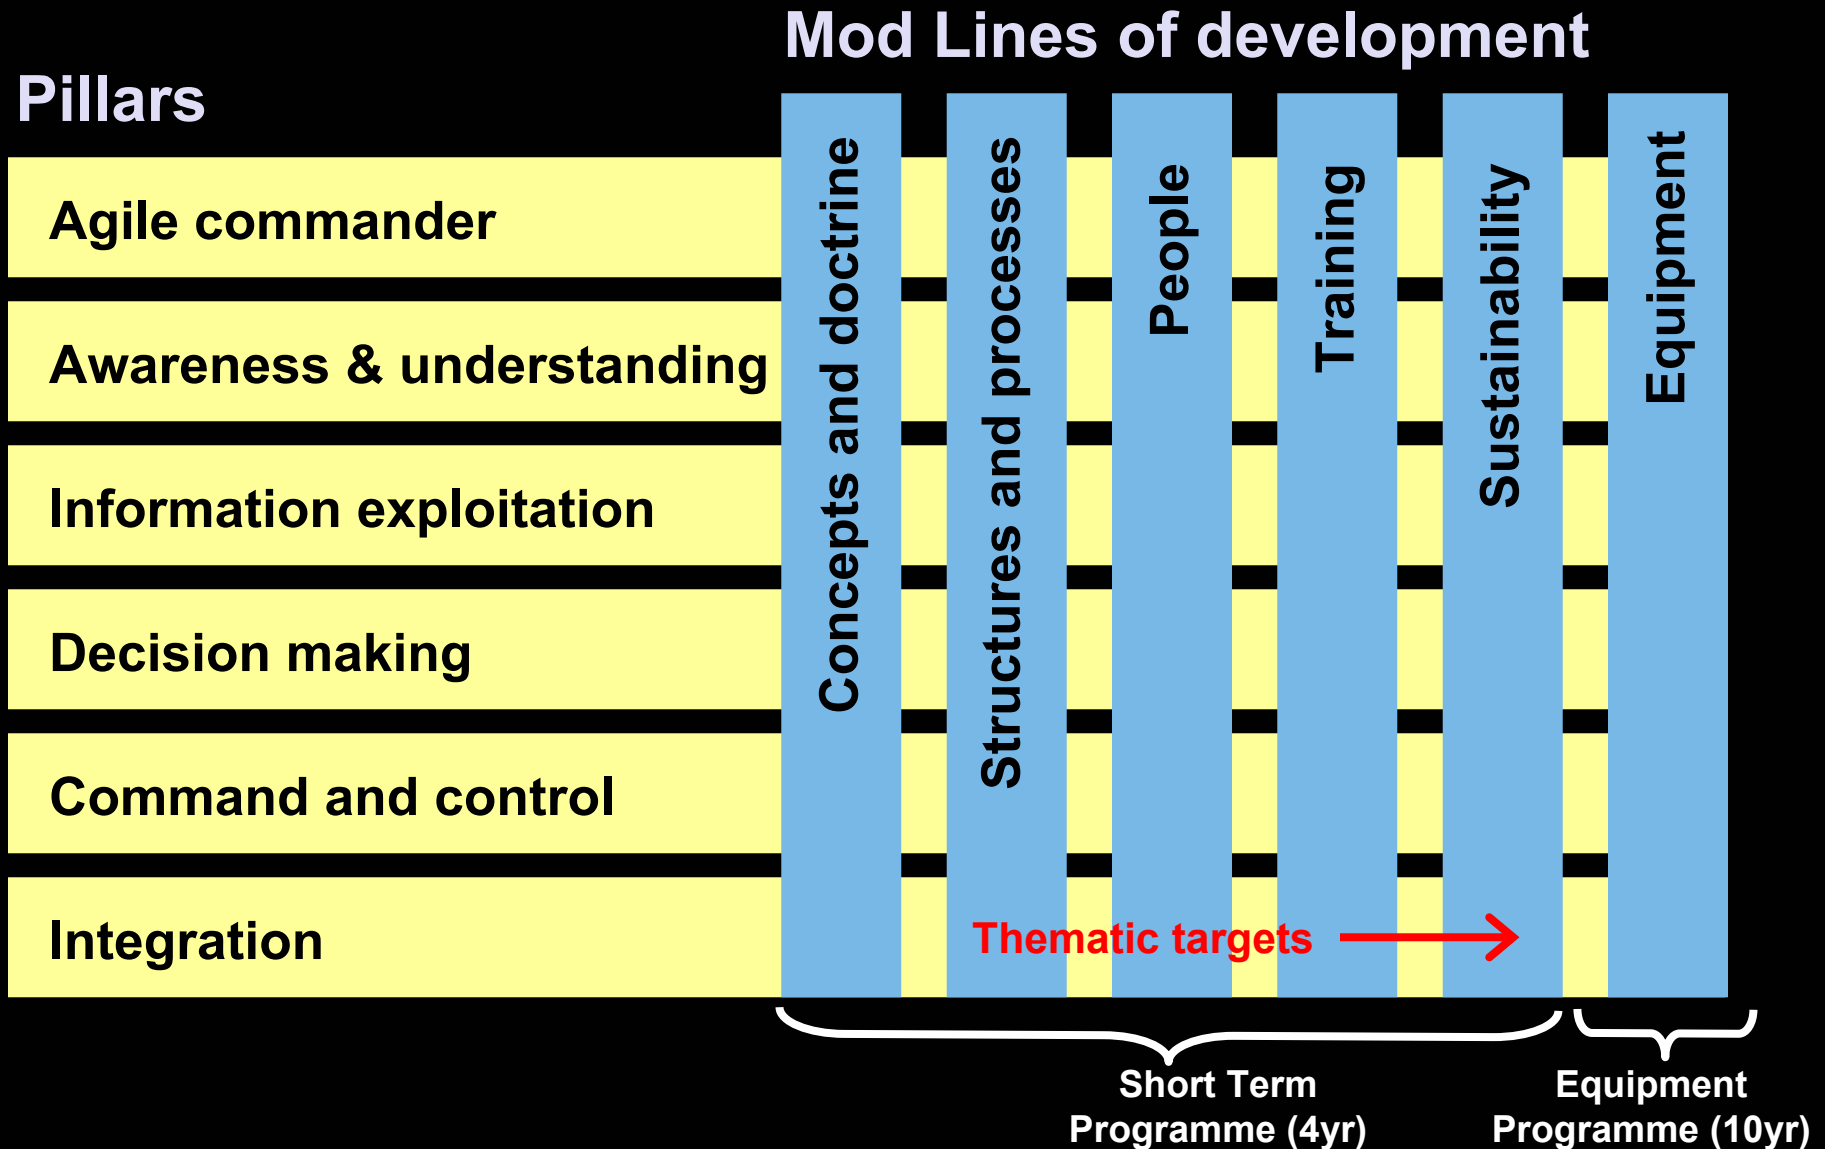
Mod Lines of development

Pillars

Agile commander

Awareness & understanding

Information exploitation

Decision making

Command and control

Integration

Concepts and doctrine

Structures and processes

People

Training

Sustainability

Equipment

Thematic targets

Short Term Programme (4yr)

Equipment Programme (10yr)